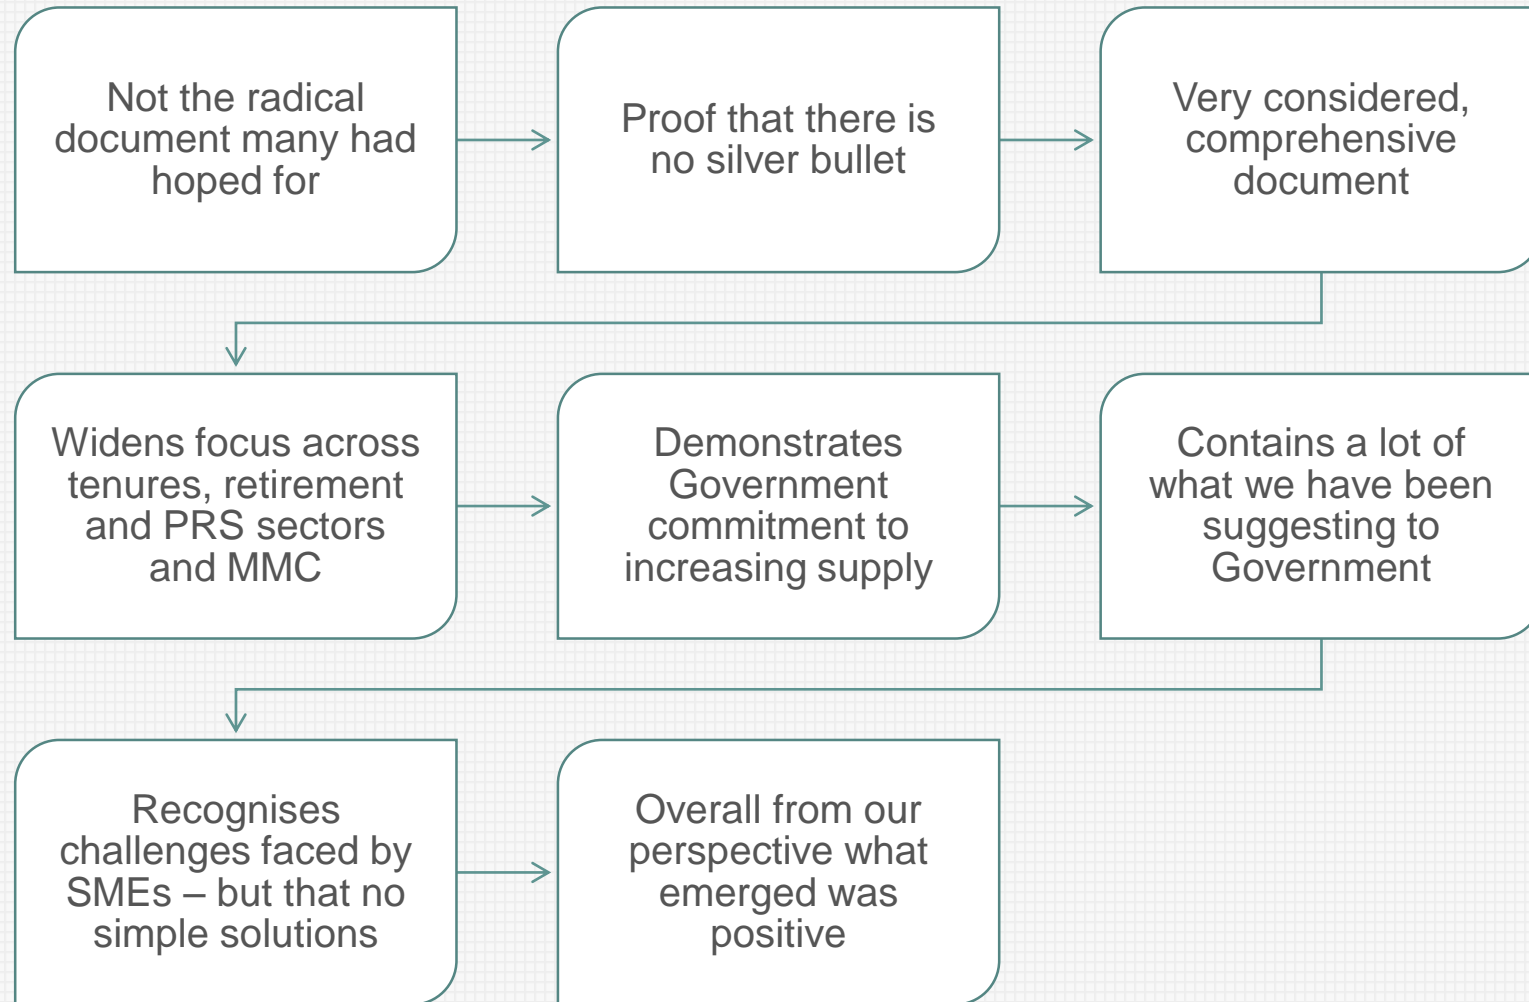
Not the radical document many had hoped for

Proof that there is no silver bullet

Very considered, comprehensive document

Widens focus across tenures, retirement and PRS sectors and MMC

Demonstrates Government commitment to increasing supply

Contains a lot of what we have been suggesting to Government

Recognises challenges faced by SMEs – but that no simple solutions

Overall from our perspective what emerged was positive